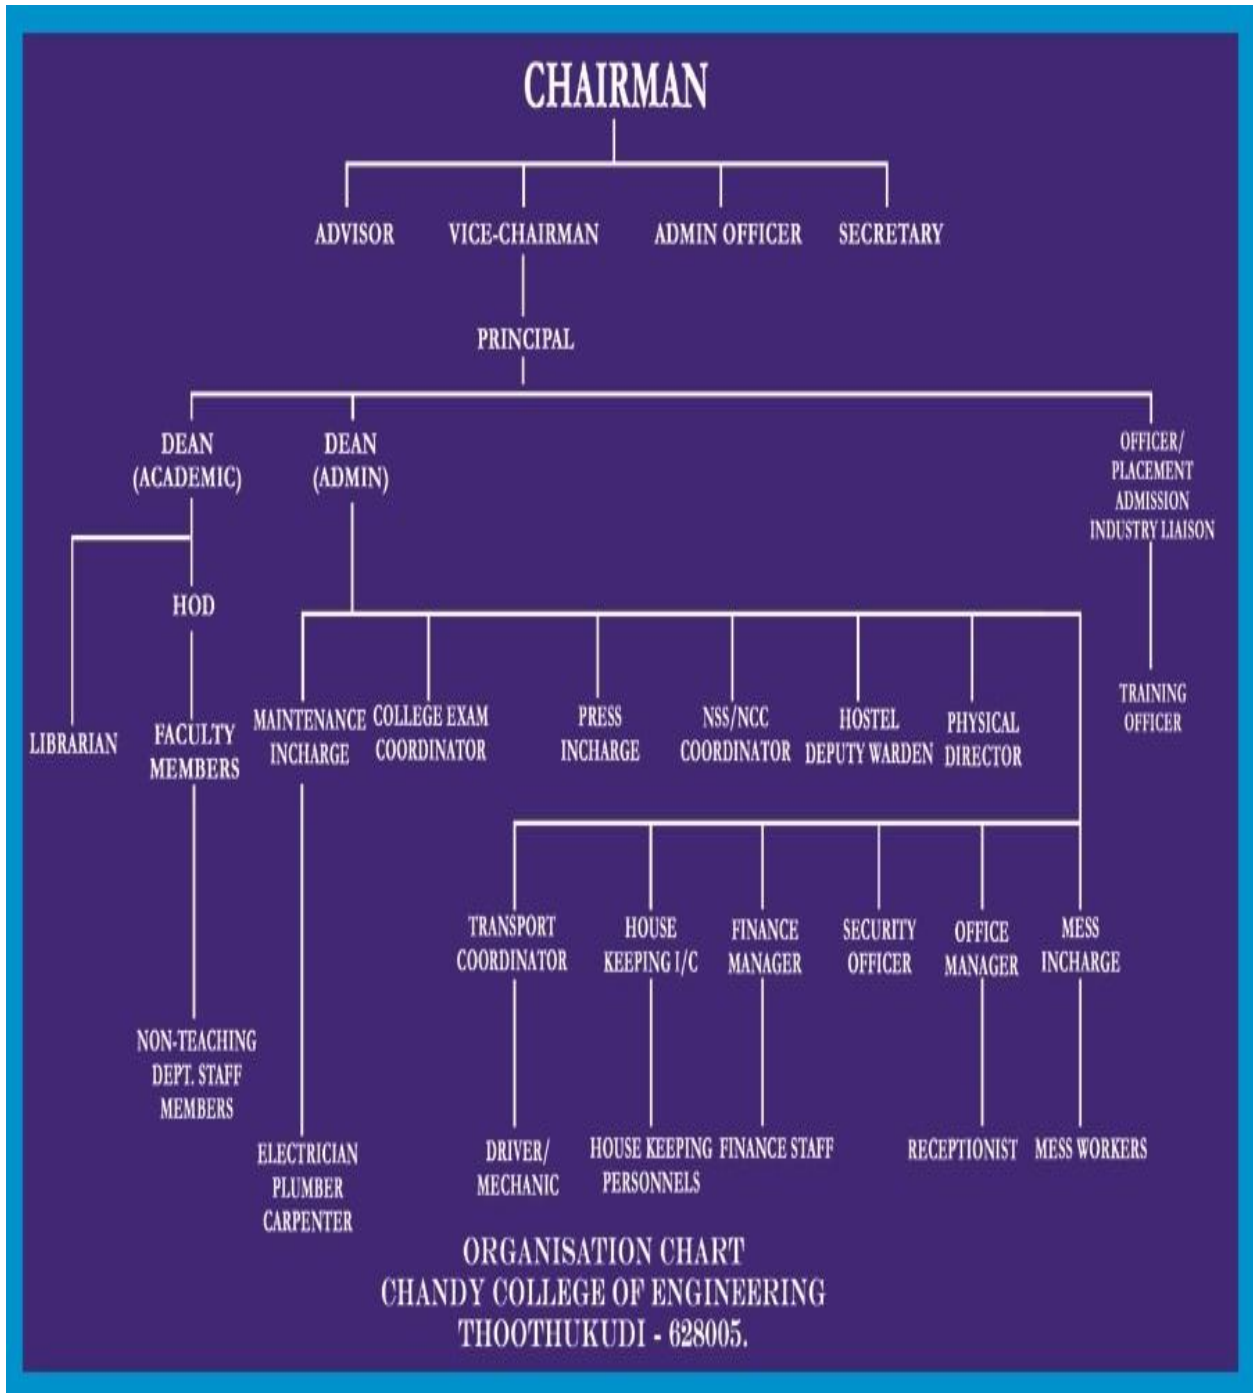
CHAIRMAN

ADVISOR VICE-CHAIRMAN ADMIN OFFICER SECRETARY

PRINCIPAL

DEAN (ACADEMIC)

DEAN (ADMIN)

OFFICER/ PLACEMENT ADMISSION INDUSTRY LIAISON

HOD

LIBRARIAN

FACULTY MEMBERS

MAINTENANCE INCHARGE

COLLEGE EXAM COORDINATOR

PRESS INCHARGE

NSS/NCC COORDINATOR

HOSTEL DEPUTY WARDEN

PHYSICAL DIRECTOR

TRAINING OFFICER

TRANSPORT COORDINATOR

HOUSE KEEPING I/C

FINANCE MANAGER

SECURITY OFFICER

OFFICE MANAGER

MESS INCHARGE

NON-TEACHING DEPT. STAFF MEMBERS

ELECTRICIAN PLUMBER CARPENTER

DRIVER/ MECHANIC

HOUSE KEEPING PERSONNELS

FINANCE STAFF

RECEPTIONIST

MESS WORKERS

ORGANISATION CHART
CHANDY COLLEGE OF ENGINEERING
THOOTHUKUDI - 628005.